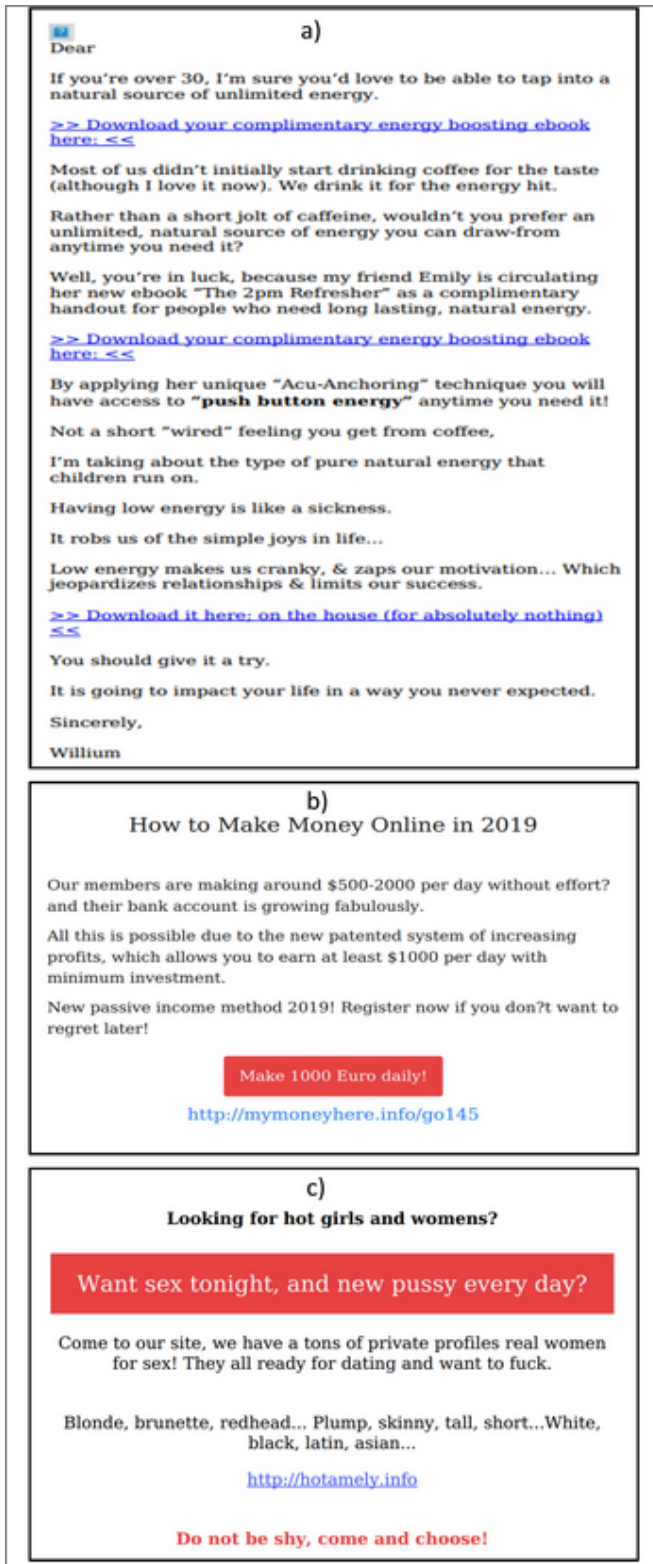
a)

Dear

If you're over 30, I'm sure you'd love to be able to tap into a natural source of unlimited energy.

>> Download your complimentary energy boosting ebook here: <<

Most of us didn't initially start drinking coffee for the taste (although I love it now). We drink it for the energy hit.

Rather than a short jolt of caffeine, wouldn't you prefer an unlimited, natural source of energy you can draw-from anytime you need it?

Well, you're in luck, because my friend Emily is circulating her new ebook "The 2pm Refresher" as a complimentary handout for people who need long lasting, natural energy.

>> Download your complimentary energy boosting ebook here: <<

By applying her unique "Acu-Anchoring" technique you will have access to **"push button energy"** anytime you need it!

Not a short "wired" feeling you get from coffee,

I'm taking about the type of pure natural energy that children run on.

Having low energy is like a sickness.

It robs us of the simple joys in life...

Low energy makes us cranky, & zaps our motivation... Which jeopardizes relationships & limits our success.

>> Download it here: on the house (for absolutely nothing) <<

You should give it a try.

It is going to impact your life in a way you never expected.

Sincerely,

Willium

b)

How to Make Money Online in 2019

Our members are making around $500-2000 per day without effort? and their bank account is growing fabulously.

All this is possible due to the new patented system of increasing profits, which allows you to earn at least $1000 per day with minimum investment.

New passive income method 2019! Register now if you don?t want to regret later!

Make 1000 Euro daily!

http://mymoneyhere.info/go145

c)

Looking for hot girls and womens?

Want sex tonight, and new pussy every day?

Come to our site, we have a tons of private profiles real women for sex! They all ready for dating and want to fuck.

Blonde, brunette, redhead... Plump, skinny, tall, short...White, black, latin, asian...

http://hotamely.info

Do not be shy, come and choose!